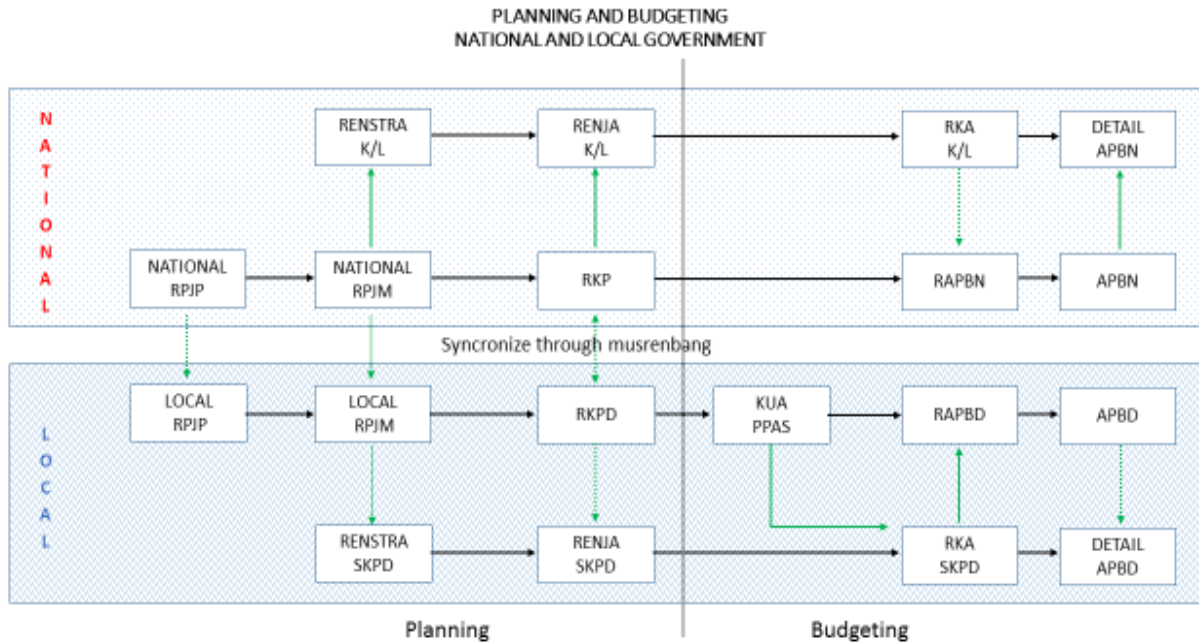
PLANNING AND BUDGETING
NATIONAL AND LOCAL GOVERNMENT

NATIONAL

RENSTRA K/L

RENJA K/L

RKA K/L

DETAIL APBN

NATIONAL RPJP

NATIONAL RPJM

RKP

RAPBN

APBN

Syncronize through musrenbang

LOCAL

LOCAL RPJP

LOCAL RPJM

RKPD

KUA PPAS

RAPBD

APBD

RENSTRA SKPD

RENJA SKPD

RKA SKPD

DETAIL APBD

Planning

Budgeting